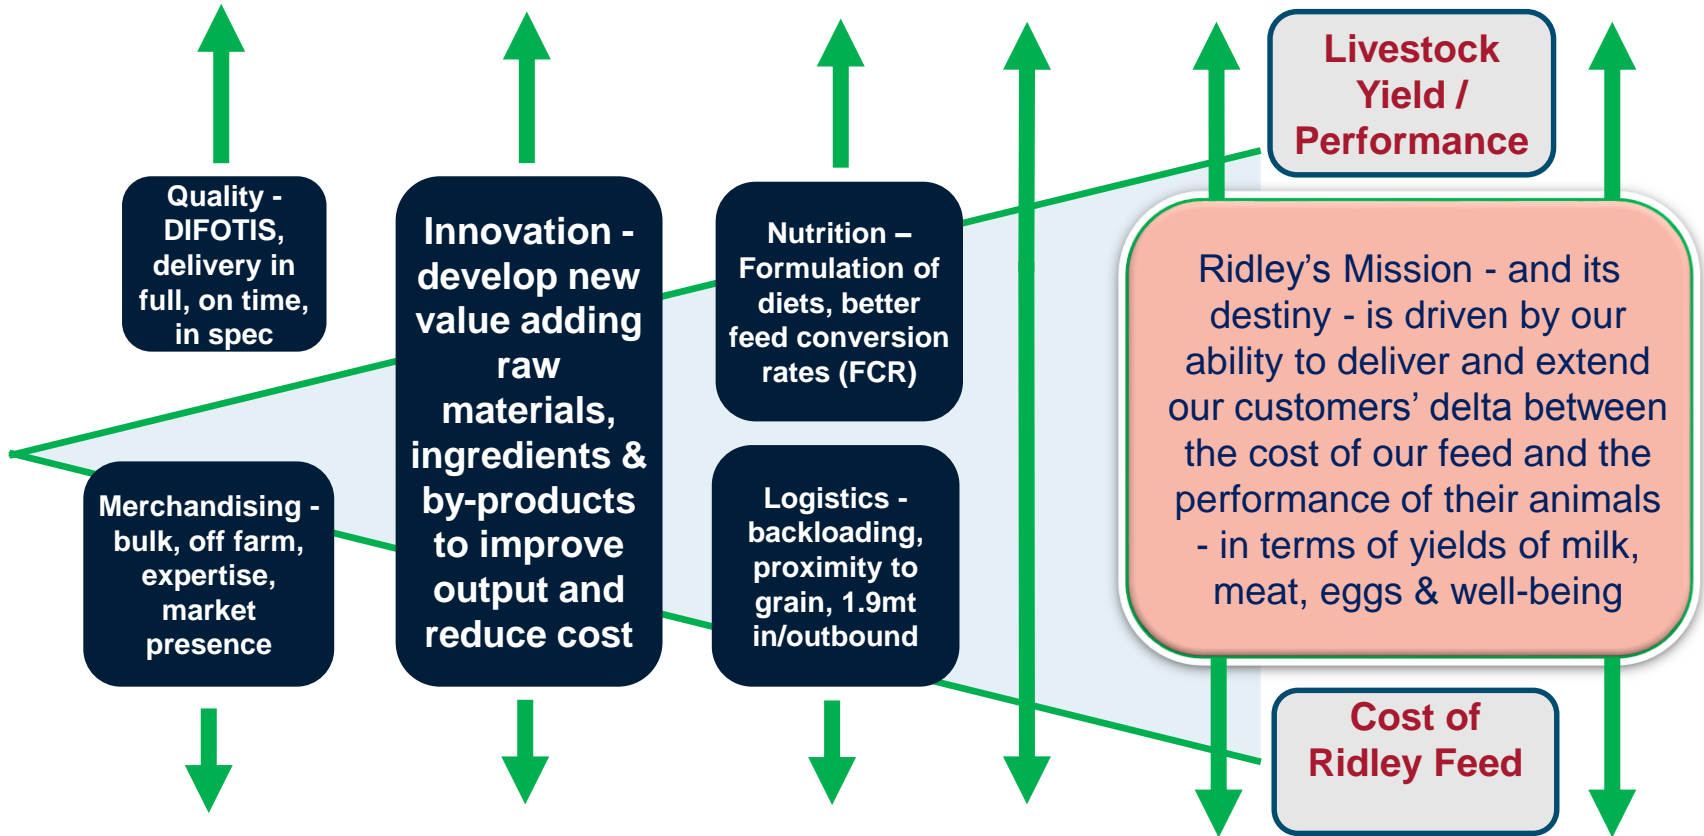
Livestock Yield / Performance

Quality - DIFOTIS, delivery in full, on time, in spec

Innovation - develop new value adding raw materials, ingredients & by-products to improve output and reduce cost

Nutrition – Formulation of diets, better feed conversion rates (FCR)

Merchandising - bulk, off farm, expertise, market presence

Logistics - backloading, proximity to grain, 1.9mt in/outbound

Ridley's Mission - and its destiny - is driven by our ability to deliver and extend our customers' delta between the cost of our feed and the performance of their animals - in terms of yields of milk, meat, eggs & well-being

Cost of Ridley Feed